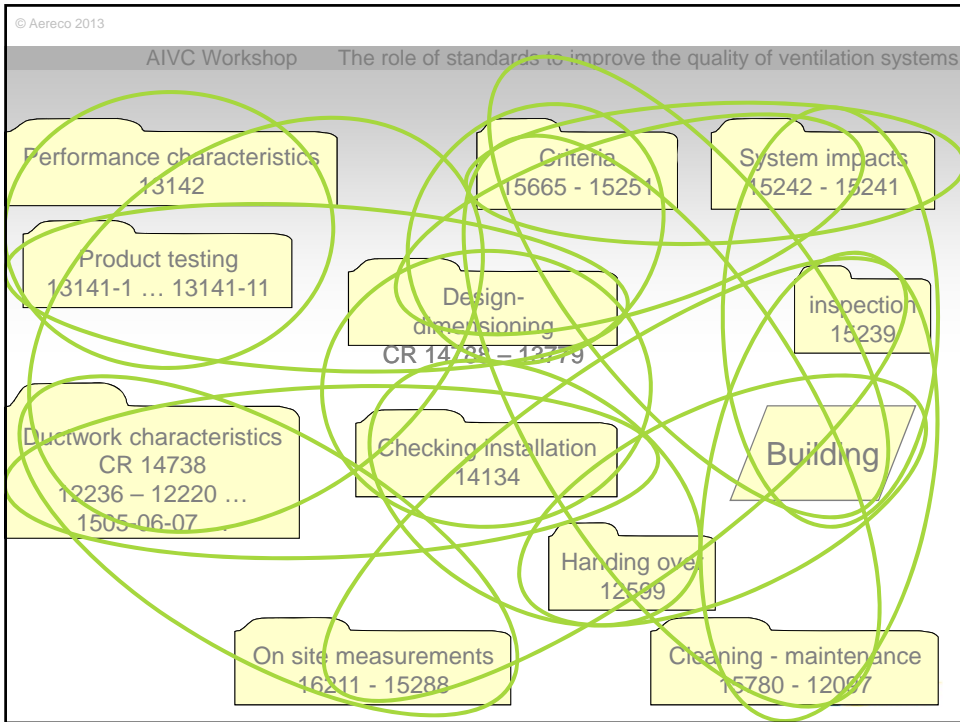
© Aereco 2013

AIVC Workshop The role of standards to improve the quality of ventilation systems

Performance characteristics
13142

Criteria
15665 - 15251

System impacts
15242 - 15241

Product testing
13141-1 … 13141-11

Design-dimensioning
CR 14788 – 12779

inspection
15239

Ductwork characteristics
CR 14738
12236 – 12220 …
1505-06-07 …

Checking installation
14134

Building

Handing over
12599

On site measurements
16211 - 15288

Cleaning - maintenance
15780 - 12097